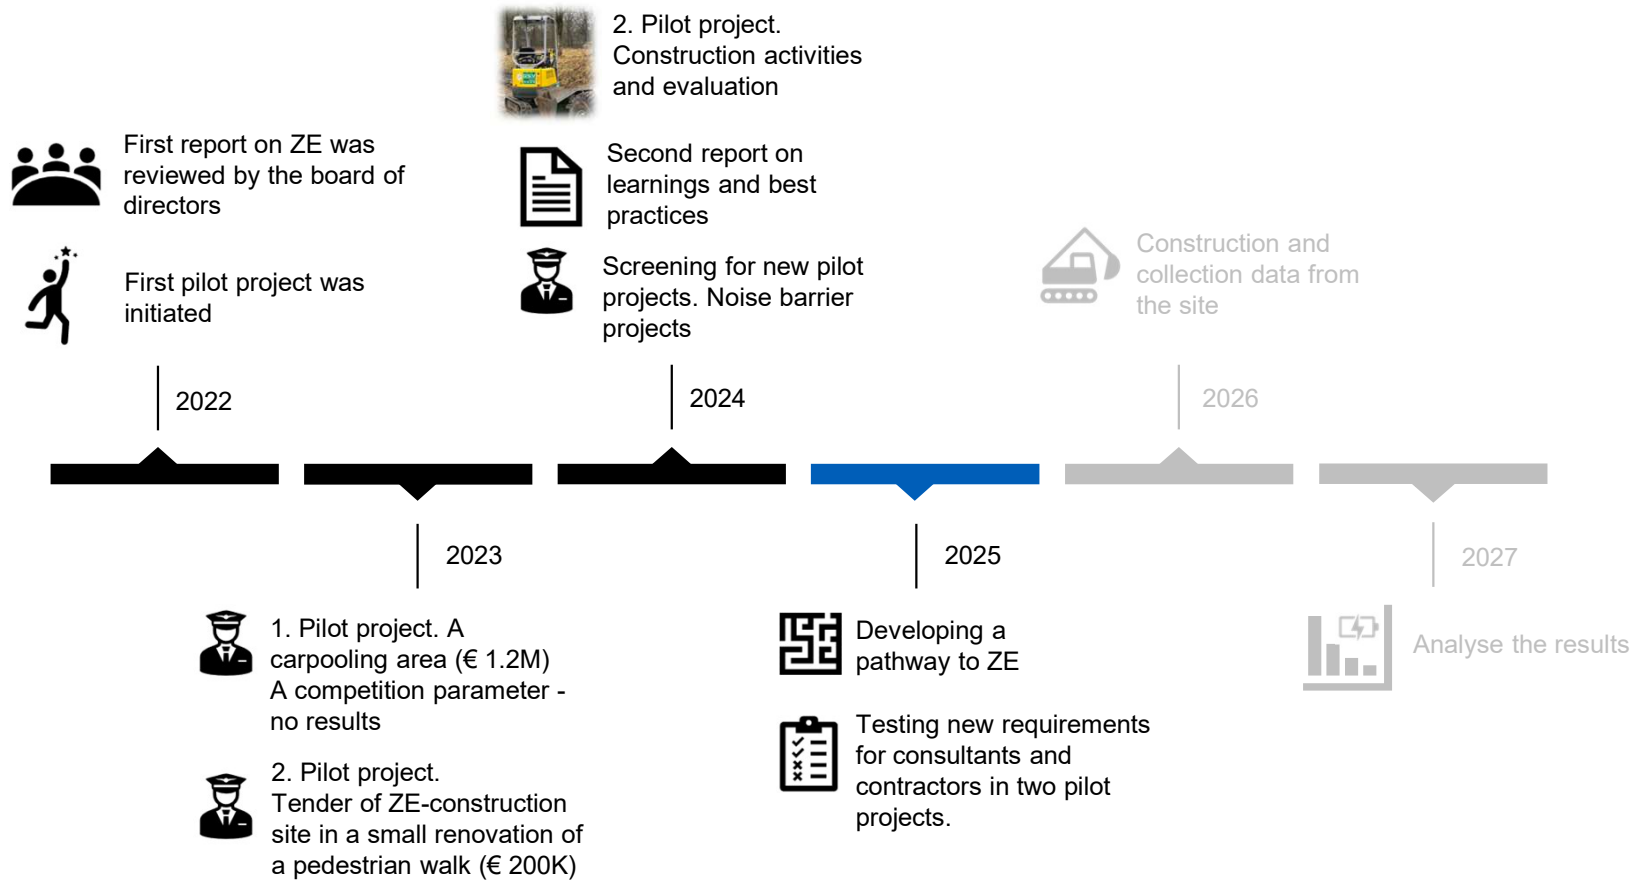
2. Pilot project. Construction activities and evaluation

First report on ZE was reviewed by the board of directors

First pilot project was initiated

Second report on learnings and best practices

Screening for new pilot projects. Noise barrier projects

Construction and collection data from the site

2022

2024

2026

2023

2025

2027

1. Pilot project. A carpooling area (€ 1.2M) A competition parameter - no results

2. Pilot project. Tender of ZE-construction site in a small renovation of a pedestrian walk (€ 200K)

Developing a pathway to ZE

Testing new requirements for consultants and contractors in two pilot projects.

Analyse the results